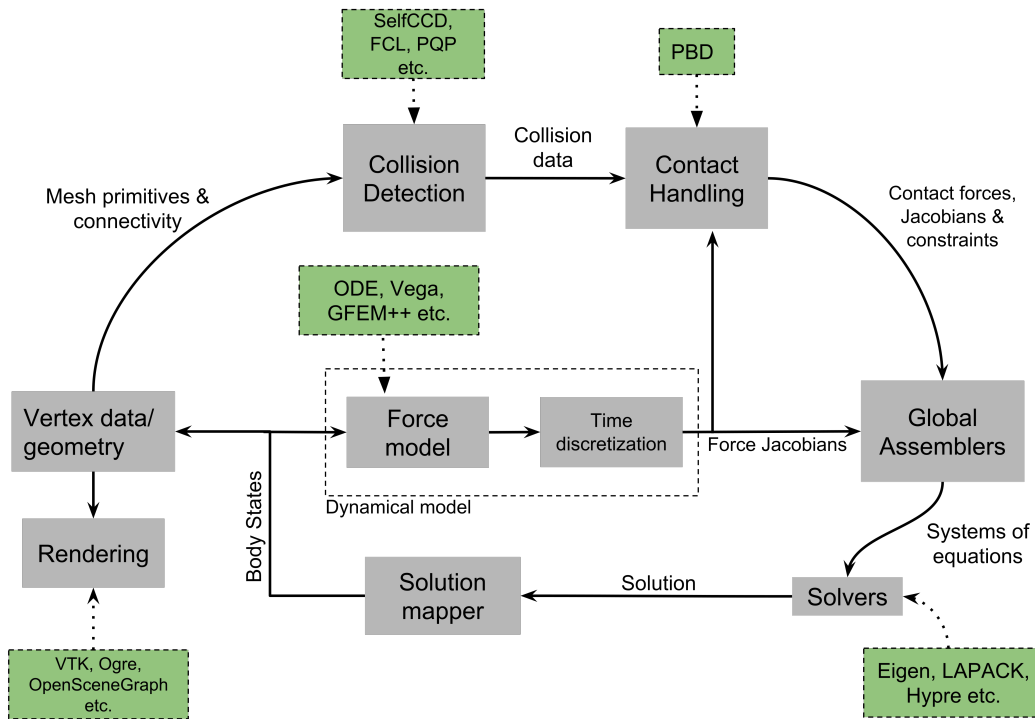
SelfCCD, FCL, PQP etc.

PBD

Collision Detection

Collision data

Contact Handling

Mesh primitives & connectivity

Contact forces, Jacobians & constraints

ODE, Vega, GFEM++ etc.

Vertex data/ geometry

Force model

Time discretization

Force Jacobians

Global Assemblers

Dynamical model

Body States

Rendering

Systems of equations

Solution mapper

Solution

Solvers

VTK, Ogre, OpenSceneGraph etc.

Eigen, LAPACK, Hypre etc.